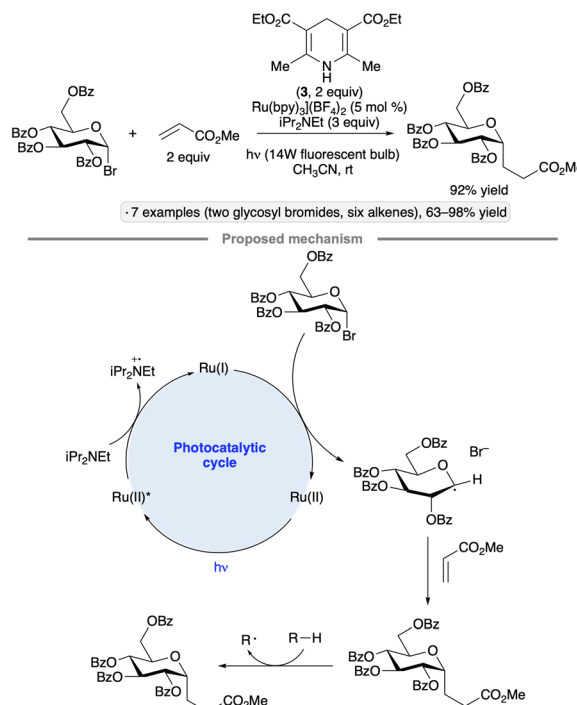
$EtO_2C$ $CO_2Et$

Me N H Me

(**3**, 2 equiv)
$Ru(bpy)_3](BF_4)_2$ (5 mol %)
$iPr_2NEt$ (3 equiv)

hν (14W fluorescent bulb)
$CH_3CN$, rt

OBz
BzO O
BzO BzO Br

+ $CO_2Me$
2 equiv

OBz
BzO O
BzO BzO $CO_2Me$

92% yield

· 7 examples (two glycosyl bromides, six alkenes), 63–98% yield

Proposed mechanism

OBz
BzO O
BzO BzO Br

$iPr_2\overset{+\cdot}{N}Et$

Ru(I)

$iPr_2NEt$

Photocatalytic cycle

Ru(II)*

Ru(II)

hν

OBz $Br^-$
BzO O
BzO H
OBz

$CO_2Me$

OBz
BzO O
BzO BzO $CO_2Me$

R· R—H

OBz
BzO O
BzO BzO $CO_2Me$